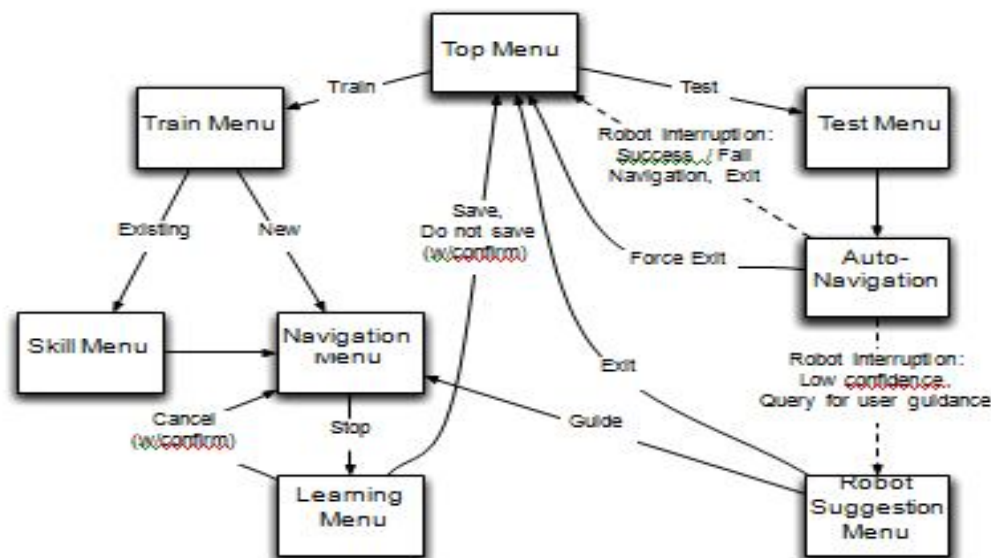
Top Menu

Train

Test

Train Menu

Robot Interruption: Success / Fail Navigation, Exit

Test Menu

Existing

New

Save, Do not save (w/confirm)

Force Exit

Auto-Navigation

Skill Menu

Navigation Menu

Exit

Robot Interruption: Low confidence, Query for user guidance

Cancel (w/confirm)

Stop

Guide

Learning Menu

Robot Suggestion Menu